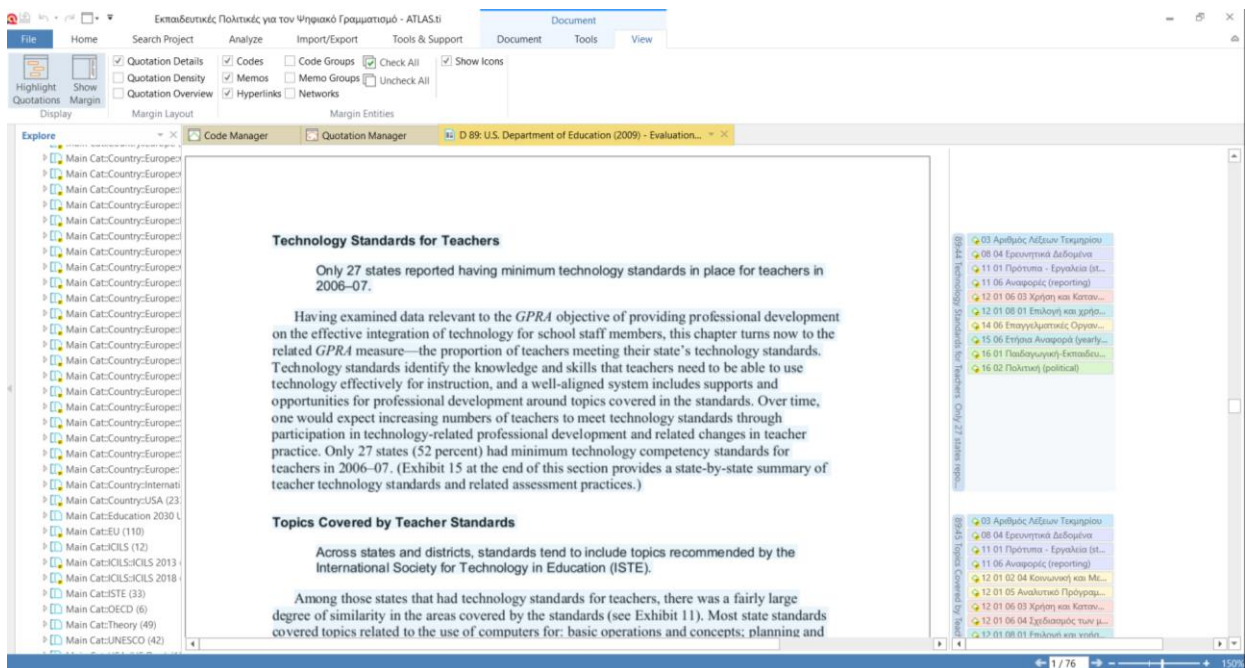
Εκπαιδευτικές Πολιτικές για τον Ψηφιακό Γραμματισμό - ATLAS.ti

Document

File Home Search Project Analyze Import/Export Tools & Support Document Tools View

Highlight Quotations Show Margin
Display

Quotation Details
Quotation Density
Quotation Overview
Margin Layout

Codes
Memos
Hyperlinks
Code Groups
Memo Groups
Networks
Check All
Uncheck All
Margin Entities

Show Icons

Explore

Main Cat::Country::Europe::
Main Cat::Country::Europe::
Main Cat::Country::Europe::
Main Cat::Country::Europe::
Main Cat::Country::Europe::
Main Cat::Country::Europe::
Main Cat::Country::Europe::
Main Cat::Country::Europe::
Main Cat::Country::Europe::
Main Cat::Country::Europe::
Main Cat::Country::Europe::
Main Cat::Country::Europe::
Main Cat::Country::Europe::
Main Cat::Country::Europe::
Main Cat::Country::Europe::
Main Cat::Country::Europe::
Main Cat::Country::Europe::
Main Cat::Country::Europe::
Main Cat::Country::Europe::
Main Cat::Country::Europe::
Main Cat::Country::Europe::
Main Cat::Country::Internati
Main Cat::Country::USA (23
Main Cat::Education 2030 L
Main Cat::EU (110)
Main Cat::ICILS (12)
Main Cat::ICILS::ICILS 2013
Main Cat::ICILS::ICILS 2018
Main Cat::ISTE (33)
Main Cat::OECD (6)
Main Cat::Theory (49)
Main Cat::UNESCO (42)

Code Manager
Quotation Manager
D 89: U.S. Department of Education (2009) - Evaluation...

Technology Standards for Teachers

Only 27 states reported having minimum technology standards in place for teachers in 2006–07.

Having examined data relevant to the GPRA objective of providing professional development on the effective integration of technology for school staff members, this chapter turns now to the related GPRA measure—the proportion of teachers meeting their state's technology standards. Technology standards identify the knowledge and skills that teachers need to be able to use technology effectively for instruction, and a well-aligned system includes supports and opportunities for professional development around topics covered in the standards. Over time, one would expect increasing numbers of teachers to meet technology standards through participation in technology-related professional development and related changes in teacher practice. Only 27 states (52 percent) had minimum technology competency standards for teachers in 2006–07. (Exhibit 15 at the end of this section provides a state-by-state summary of teacher technology standards and related assessment practices.)

Topics Covered by Teacher Standards

Across states and districts, standards tend to include topics recommended by the International Society for Technology in Education (ISTE).

Among those states that had technology standards for teachers, there was a fairly large degree of similarity in the areas covered by the standards (see Exhibit 11). Most state standards covered topics related to the use of computers for: basic operations and concepts; planning and

89:44 Technology Standards for Teachers. Only 27 states repo...

03 Αριθμός Λέξεων Τεκμηρίου
08 04 Ερευνητικά Δεδομένα
11 01 Πρότυπα - Εργαλεία (st...
11 06 Αναφορές (reporting)
12 01 06 03 Χρήση και Καταν...
12 01 08 01 Επιλογή και χρήσ...
14 06 Επαγγελματικές Οργαν...
15 06 Ετήσια Αναφορά (yearly...
16 01 Παιδαγωγική-Εκπαιδευ...
16 02 Πολιτική (political)

89:45 Topics Covered by Teac

03 Αριθμός Λέξεων Τεκμηρίου
08 04 Ερευνητικά Δεδομένα
11 01 Πρότυπα - Εργαλεία (st...
11 06 Αναφορές (reporting)
12 01 02 04 Κοινωνική και Με...
12 01 05 Αναλυτικό Πρόγραμ...
12 01 06 03 Χρήση και Καταν...
12 01 06 04 Σχεδιασμός των μ...
12 01 08 01 Επιλογή και χρήσ...

1/76
150%